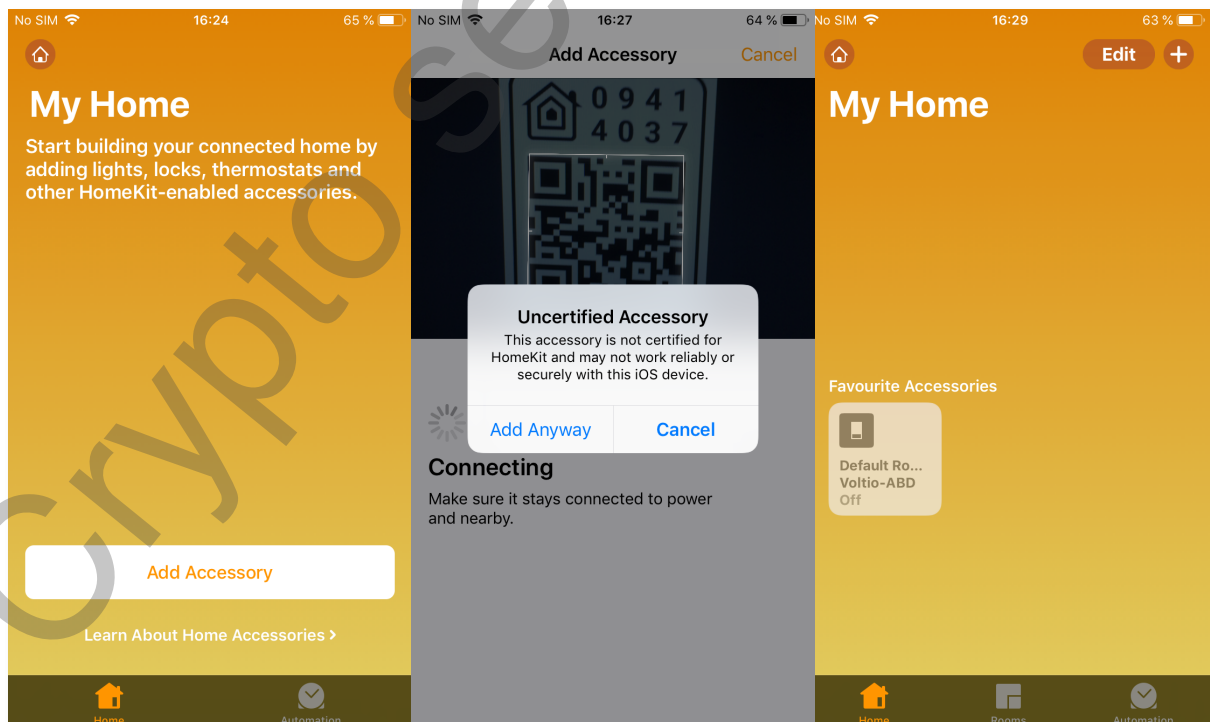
No SIM 16:24 65 %

My Home

Start building your connected home by adding lights, locks, thermostats and other HomeKit-enabled accessories.

Add Accessory

Learn About Home Accessories >

Home Automation

No SIM 16:27 64 %

Add Accessory Cancel

0941
4037

Uncertified Accessory

This accessory is not certified for HomeKit and may not work reliably or securely with this iOS device.

Add Anyway Cancel

Connecting

Make sure it stays connected to power and nearby.

No SIM 16:29 63 %

Edit +

My Home

Favourite Accessories

Default Ro...
Voltio-ABD
Off

Home Rooms Automation

Crypto se